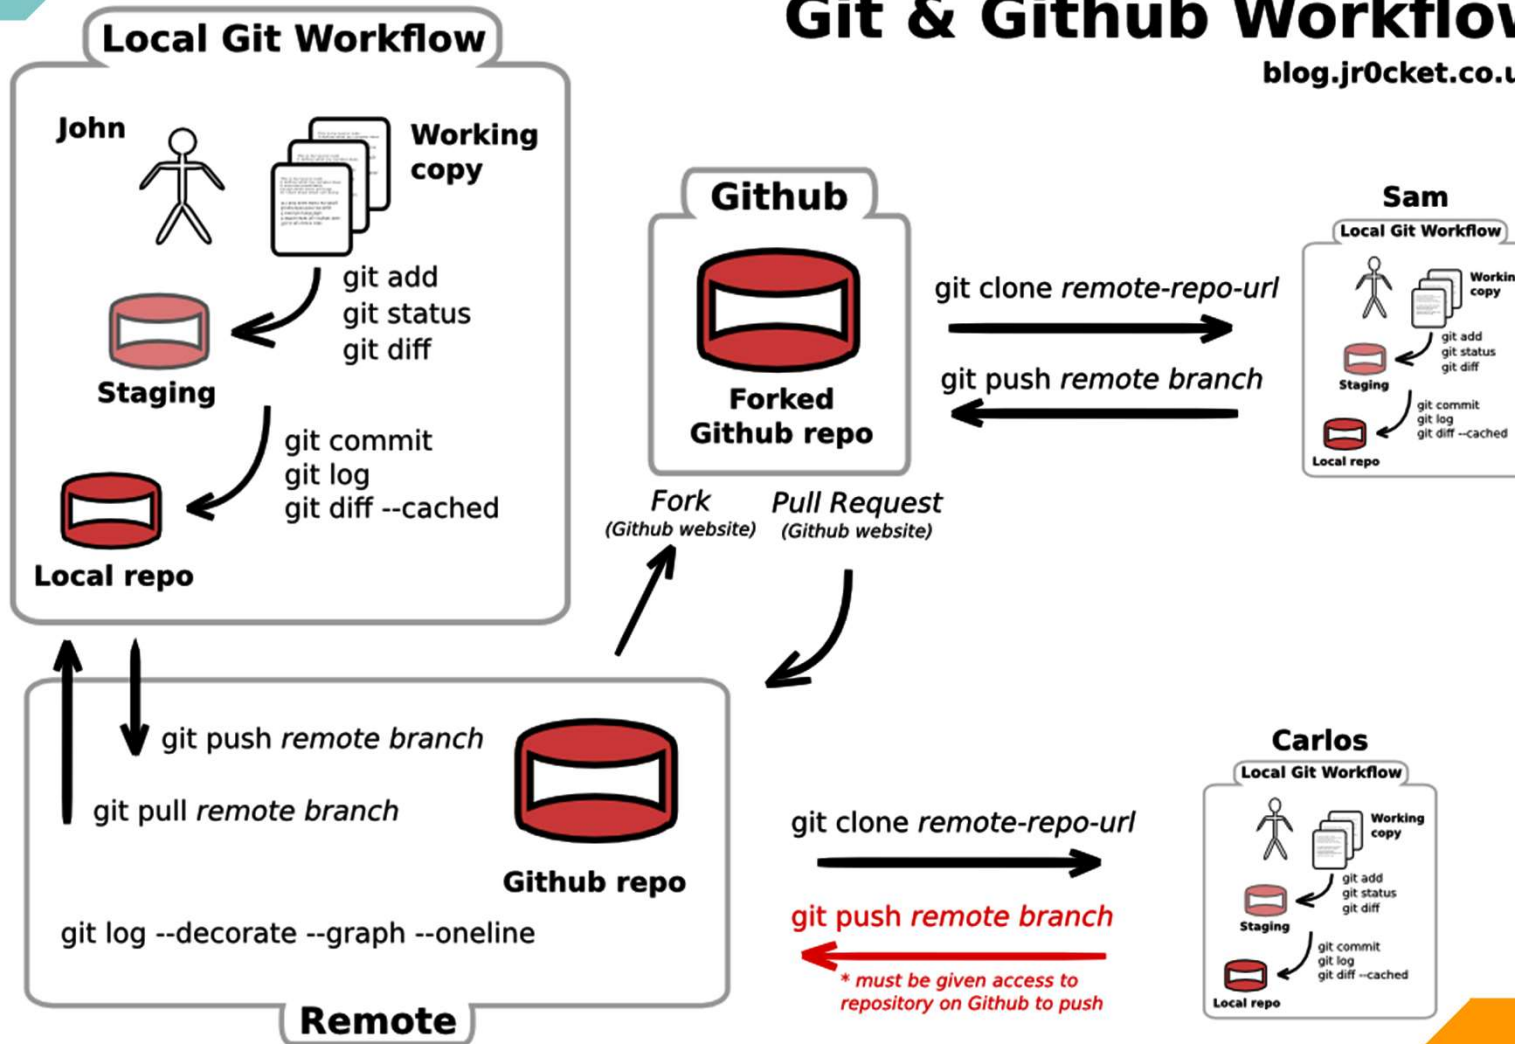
Git & Github Workflo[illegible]

blog.jr0cket.co.u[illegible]

Local Git Workflow

John

Working copy

git add
git status
git diff

Staging

git commit
git log
git diff --cached

Local repo

Github

Forked Github repo

git clone *remote-repo-url*

git push *remote branch*

Sam

Local Git Workflow

Workin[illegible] copy

git add
git status
git diff

Staging

git commit
git log
git diff --cached

Local repo

*Fork*
*(Github website)*

*Pull Request*
*(Github website)*

git push *remote branch*

git pull *remote branch*

Github repo

git log --decorate --graph --oneline

Remote

git clone *remote-repo-url*

git push *remote branch*

** must be given access to repository on Github to push*

Carlos

Local Git Workflow

Working copy

git add
git status
git diff

Staging

git commit
git log
git diff --cached

Local repo